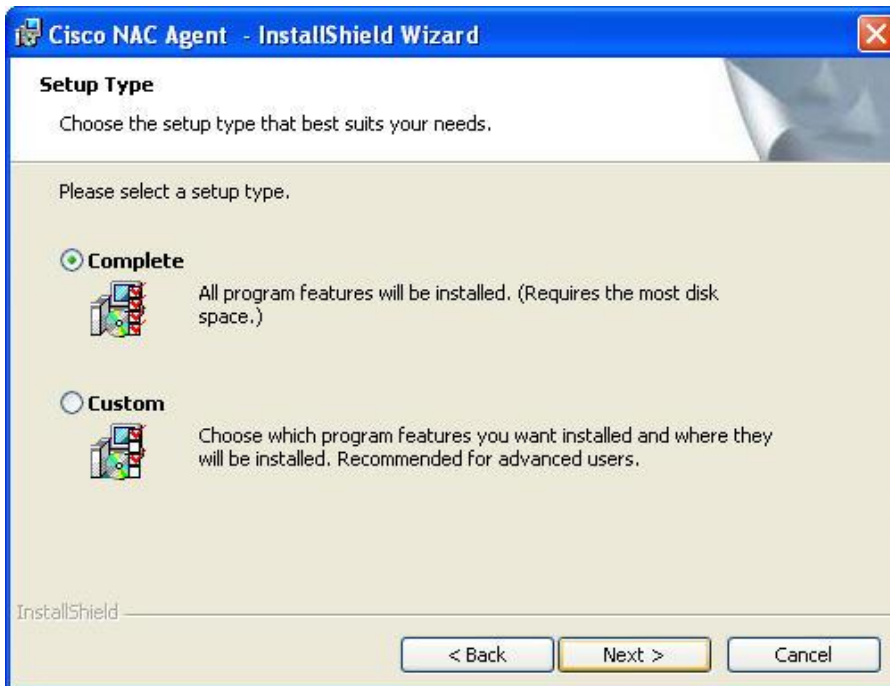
Cisco NAC Agent - InstallShield Wizard

Setup Type

Choose the setup type that best suits your needs.

Please select a setup type.

Complete

All program features will be installed. (Requires the most disk space.)

Custom

Choose which program features you want installed and where they will be installed. Recommended for advanced users.

InstallShield

< Back
Next >
Cancel